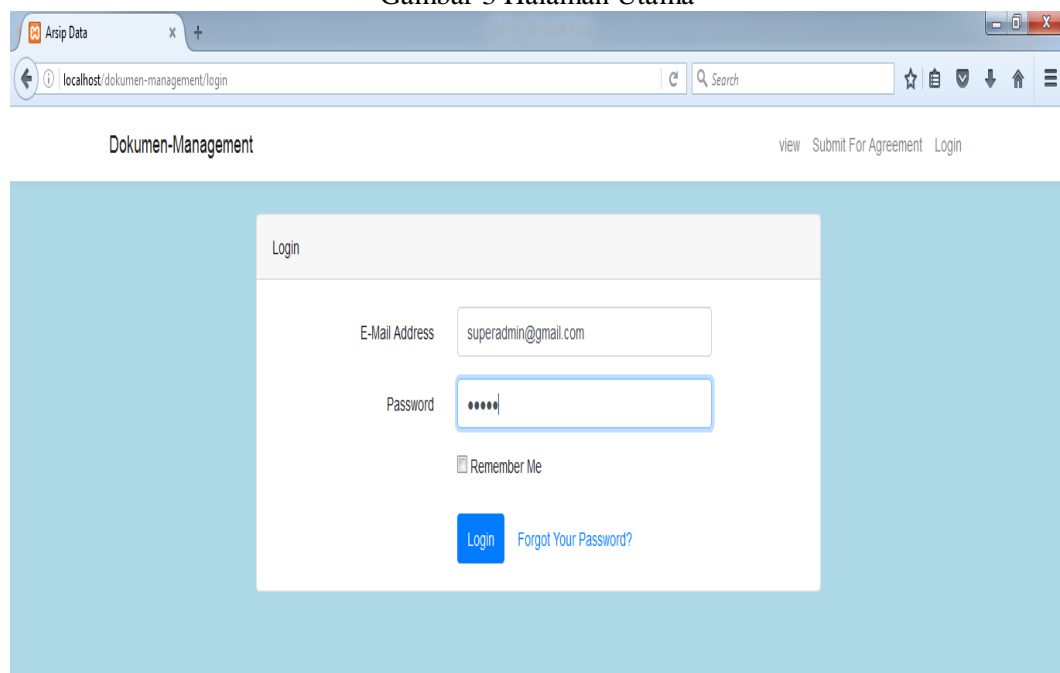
Gambar 3 Halaman Utama

Arsip Data

localhost/dokumen-management/login

Search

Dokumen-Management

view Submit For Agreement Login

Login

E-Mail Address superadmin@gmail.com

Password •••••

Remember Me

Login Forgot Your Password?